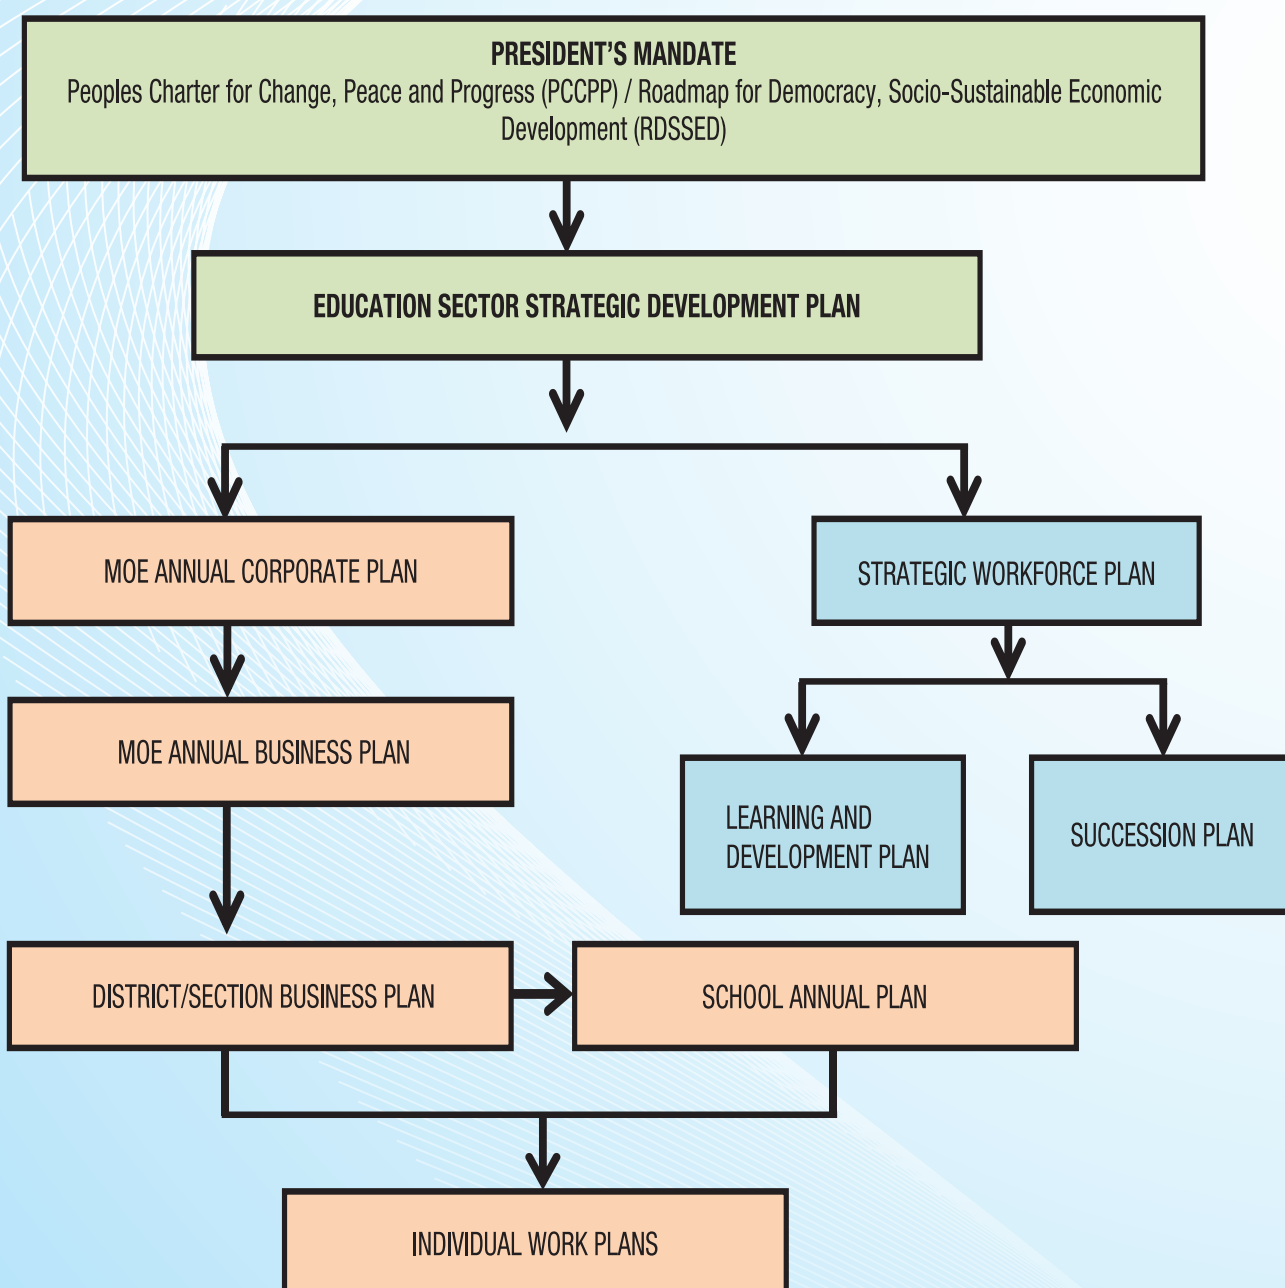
PRESIDENT'S MANDATE
Peoples Charter for Change, Peace and Progress (PCCPP) / Roadmap for Democracy, Socio-Sustainable Economic Development (RDSSED)

EDUCATION SECTOR STRATEGIC DEVELOPMENT PLAN

MOE ANNUAL CORPORATE PLAN

STRATEGIC WORKFORCE PLAN

MOE ANNUAL BUSINESS PLAN

LEARNING AND DEVELOPMENT PLAN

SUCCESSION PLAN

DISTRICT/SECTION BUSINESS PLAN

SCHOOL ANNUAL PLAN

INDIVIDUAL WORK PLANS